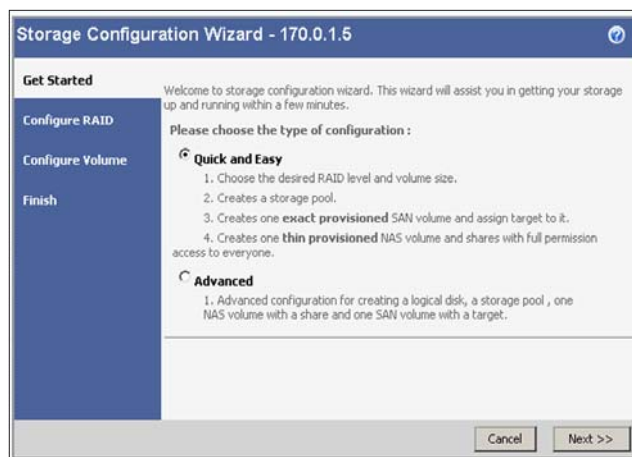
Storage Configuration Wizard - 170.0.1.5

Get Started

Configure RAID

Configure Volume

Finish

Welcome to storage configuration wizard. This wizard will assist you in getting your storage up and running within a few minutes.

Please choose the type of configuration :

Quick and Easy

1. Choose the desired RAID level and volume size.

2. Creates a storage pool.

3. Creates one exact provisioned SAN volume and assign target to it.

4. Creates one thin provisioned NAS volume and shares with full permission access to everyone.

Advanced

1. Advanced configuration for creating a logical disk, a storage pool , one NAS volume with a share and one SAN volume with a target.

Cancel

Next >>